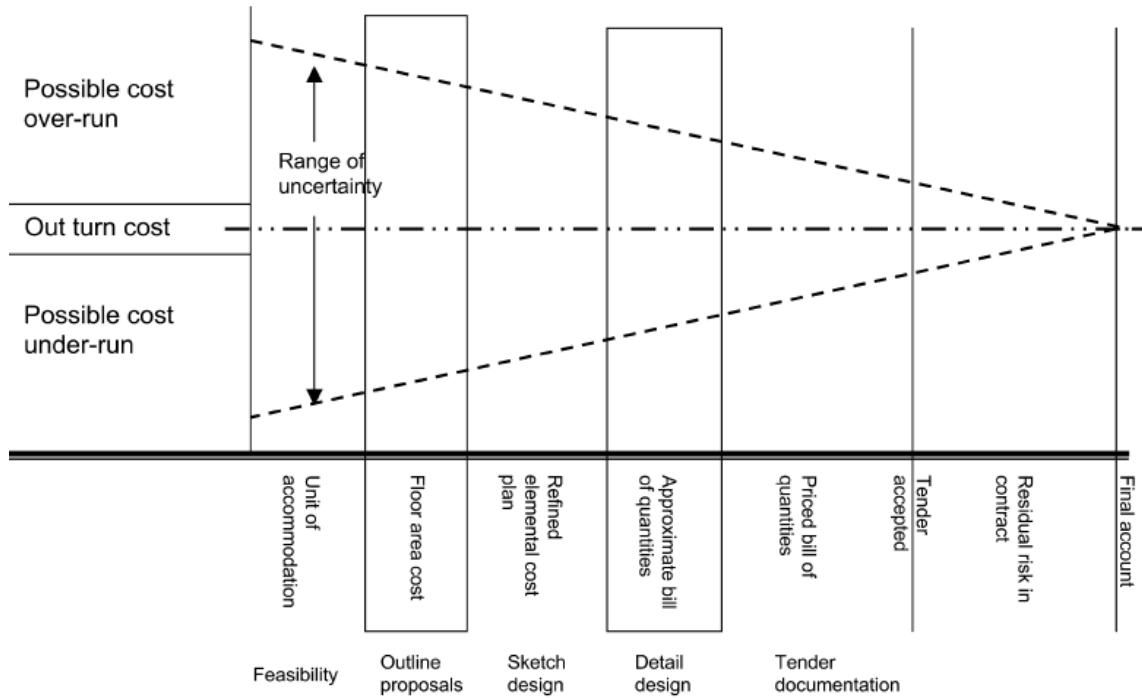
Possible cost over-run

Range of uncertainty

Out turn cost

Possible cost under-run

Unit of accommodation

Floor area cost

Refined elemental cost plan

Approximate bill of quantities

Priced bill of quantities

Tender accepted

Residual risk in contract

Final account

Feasibility

Outline proposals

Sketch design

Detail design

Tender documentation